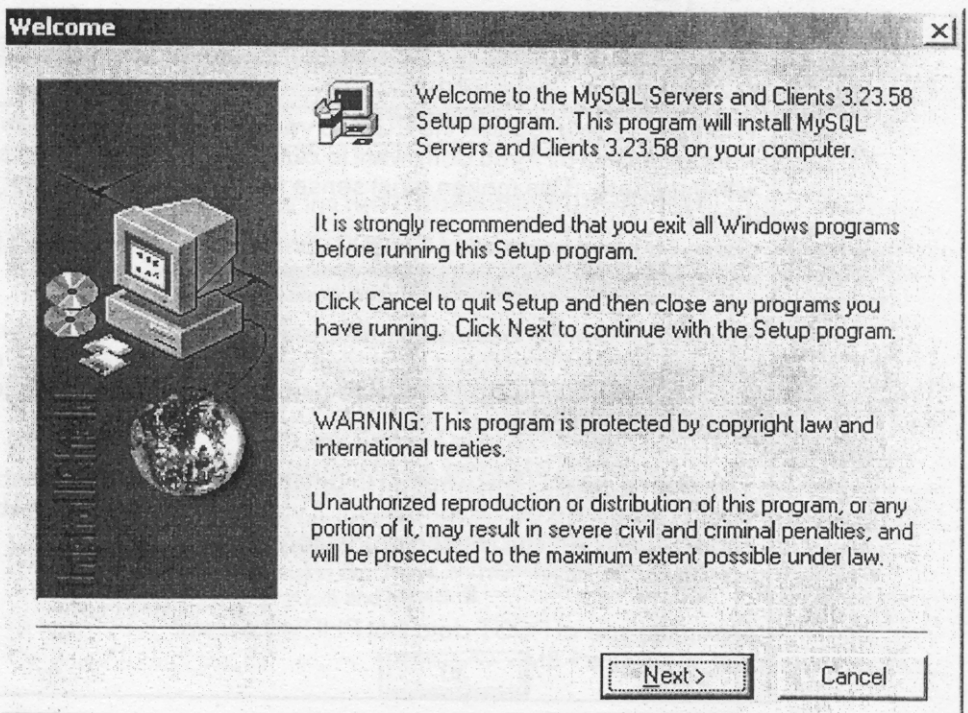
Welcome

Welcome to the MySQL Servers and Clients 3.23.58 Setup program. This program will install MySQL Servers and Clients 3.23.58 on your computer.

It is strongly recommended that you exit all Windows programs before running this Setup program.

Click Cancel to quit Setup and then close any programs you have running. Click Next to continue with the Setup program.

WARNING: This program is protected by copyright law and international treaties.

Unauthorized reproduction or distribution of this program, or any portion of it, may result in severe civil and criminal penalties, and will be prosecuted to the maximum extent possible under law.

Next >
Cancel